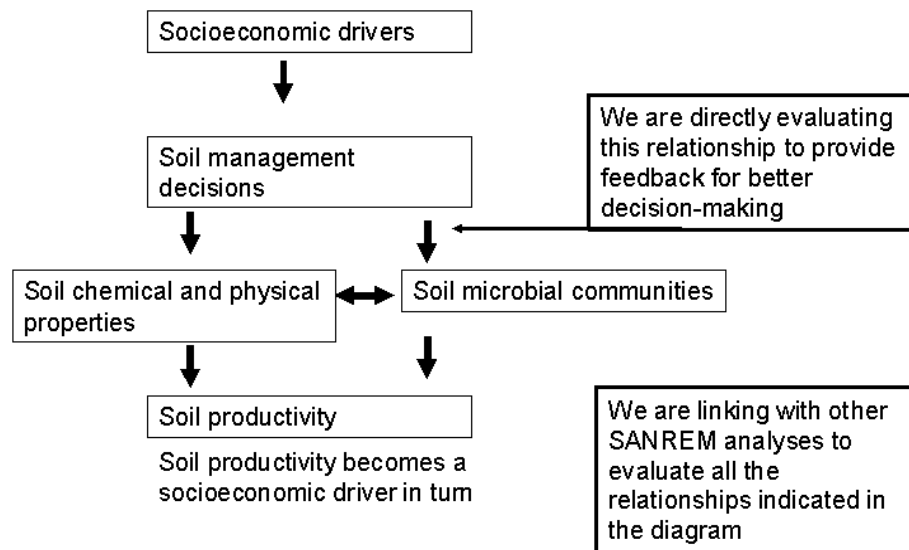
Socioeconomic drivers

We are directly evaluating this relationship to provide feedback for better decision-making

Soil management decisions

Soil chemical and physical properties

Soil microbial communities

Soil productivity

Soil productivity becomes a socioeconomic driver in turn

We are linking with other SANREM analyses to evaluate all the relationships indicated in the diagram